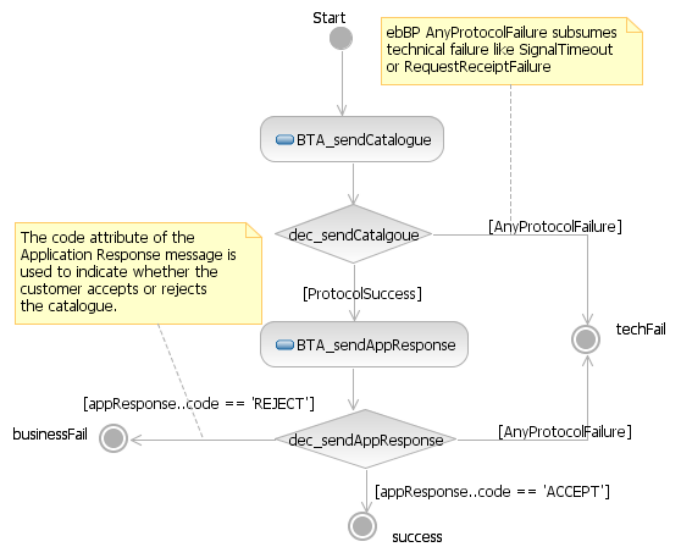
Start

ebBP AnyProtocolFailure subsumes technical failure like SignalTimeout or RequestReceiptFailure

BTA_sendCatalogue

dec_sendCatalgoue

[AnyProtocolFailure]

The code attribute of the Application Response message is used to indicate whether the customer accepts or rejects the catalogue.

[ProtocolSuccess]

techFail

BTA_sendAppResponse

[appResponse..code == 'REJECT']

businessFail

dec_sendAppResponse

[AnyProtocolFailure]

[appResponse..code == 'ACCEPT']

success